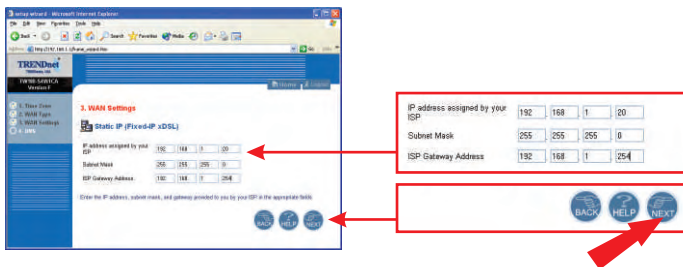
setup wizard - Microsoft Internet Explorer

File Edit View Favorites Tools Help

Back Search Favorites Media

Address http://192.168.1.1/home_wizard.htm Go Links

TRENDnet

TW100-S4W1CA Version F

Home Logout

1. Time Zone
2. WAN Type
3. WAN Settings
4. DNS

3. WAN Settings

Static IP (Fixed-IP xDSL)

| IP address assigned by your ISP | 192 | 168 | 1 | 20 |
|---|---|---|---|---|
| Subnet Mask | 255 | 255 | 255 | 0 |
| ISP Gateway Address | 192 | 168 | 1 | 254 |

Enter the IP address, subnet mask, and gateway provided to you by your ISP in the appropriate fields.

BACK HELP NEXT

| IP address assigned by your ISP | 192 | 168 | 1 | 20 |
|---|---|---|---|---|
| Subnet Mask | 255 | 255 | 255 | 0 |
| ISP Gateway Address | 192 | 168 | 1 | 254 |

BACK HELP NEXT